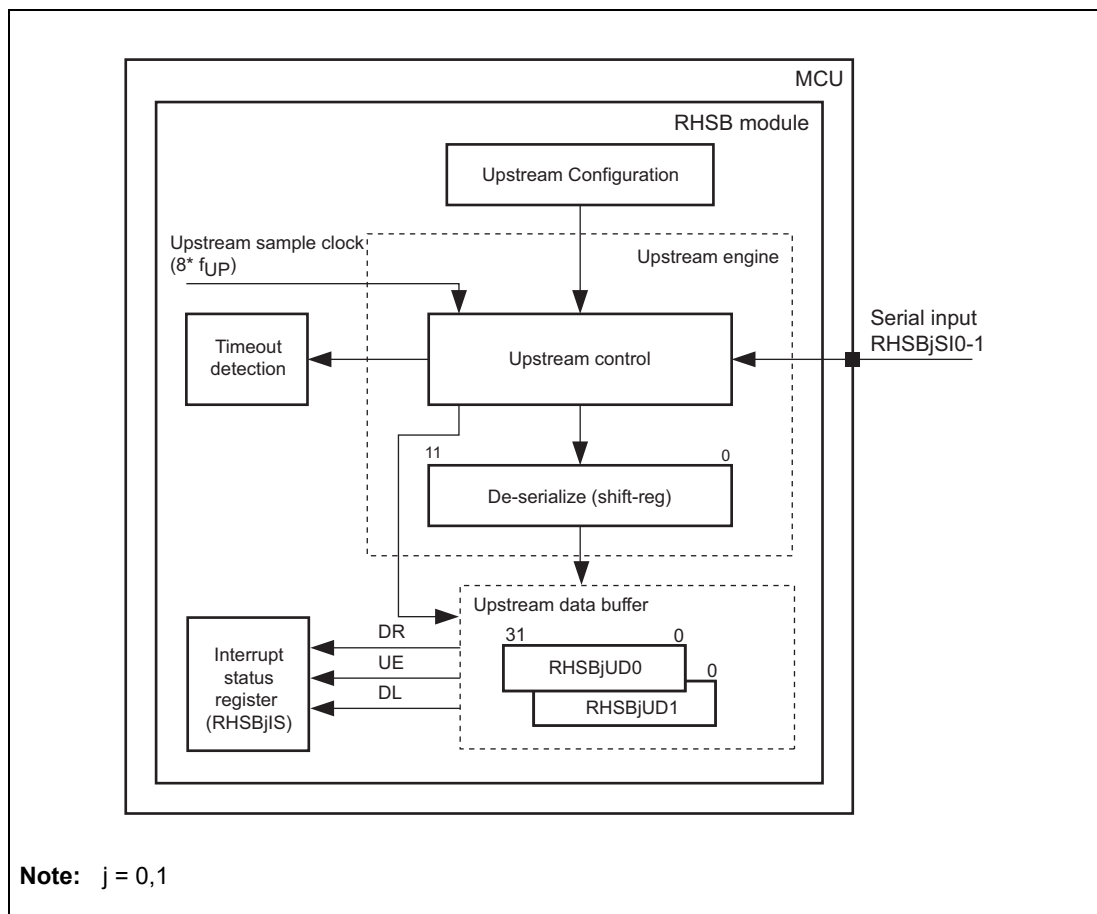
MCU

RHSB module

Upstream Configuration

Upstream sample clock ($8^* f_{UP}$)

Upstream engine

Serial input RHSBjSI0-1

Timeout detection

Upstream control

11

0

De-serialize (shift-reg)

Upstream data buffer

DR

UE

DL

Interrupt status register (RHSBjIS)

31

0

RHSBjUD0

0

RHSBjUD1

**Note:** j = 0,1